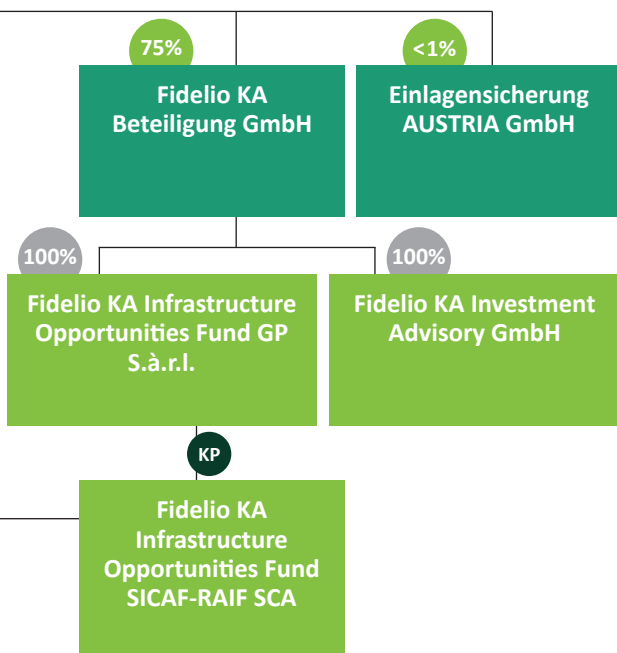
75%

Fidelio KA Beteiligung GmbH

<1%

Einlagensicherung AUSTRIA GmbH

100%

Fidelio KA Infrastructure Opportunities Fund GP S.à.r.l.

100%

Fidelio KA Investment Advisory GmbH

KP

Fidelio KA Infrastructure Opportunities Fund SICAF-RAIF SCA